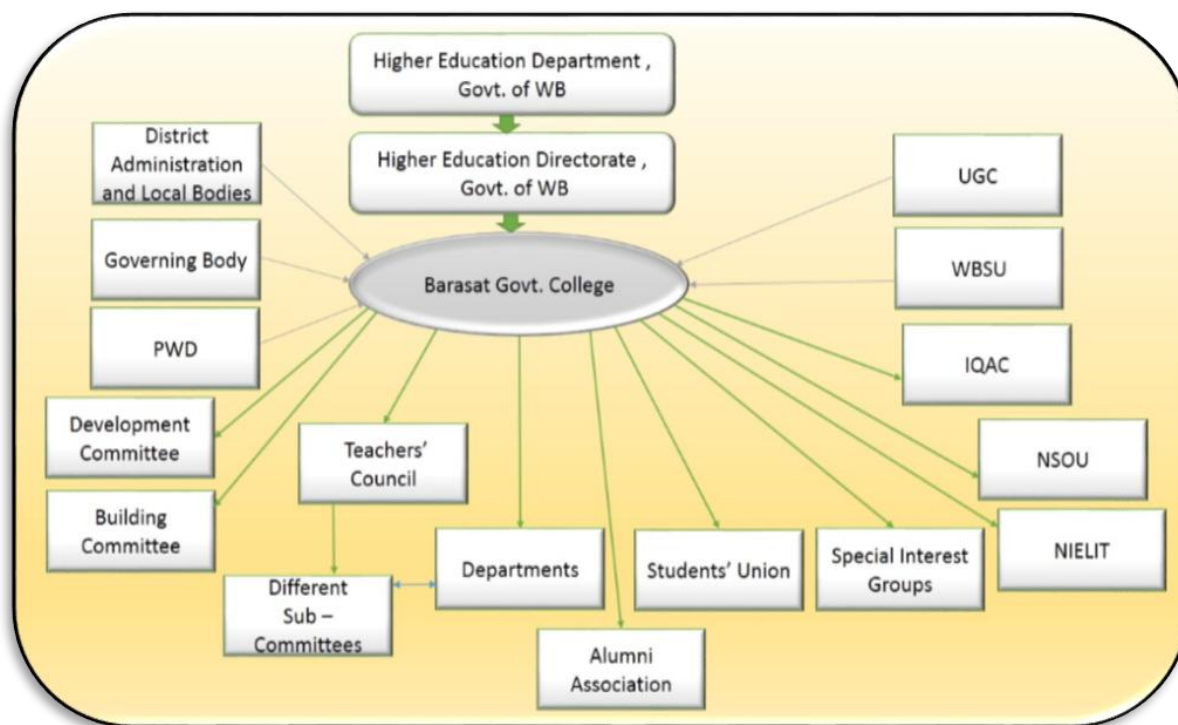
Higher Education Department , Govt. of WB

Higher Education Directorate , Govt. of WB

District Administration and Local Bodies

UGC

Governing Body

Barasat Govt. College

WBSU

PWD

IQAC

Development Committee

Teachers' Council

NSOU

Building Committee

Departments

Students' Union

Special Interest Groups

NIELIT

Different Sub – Committees

Alumni Association